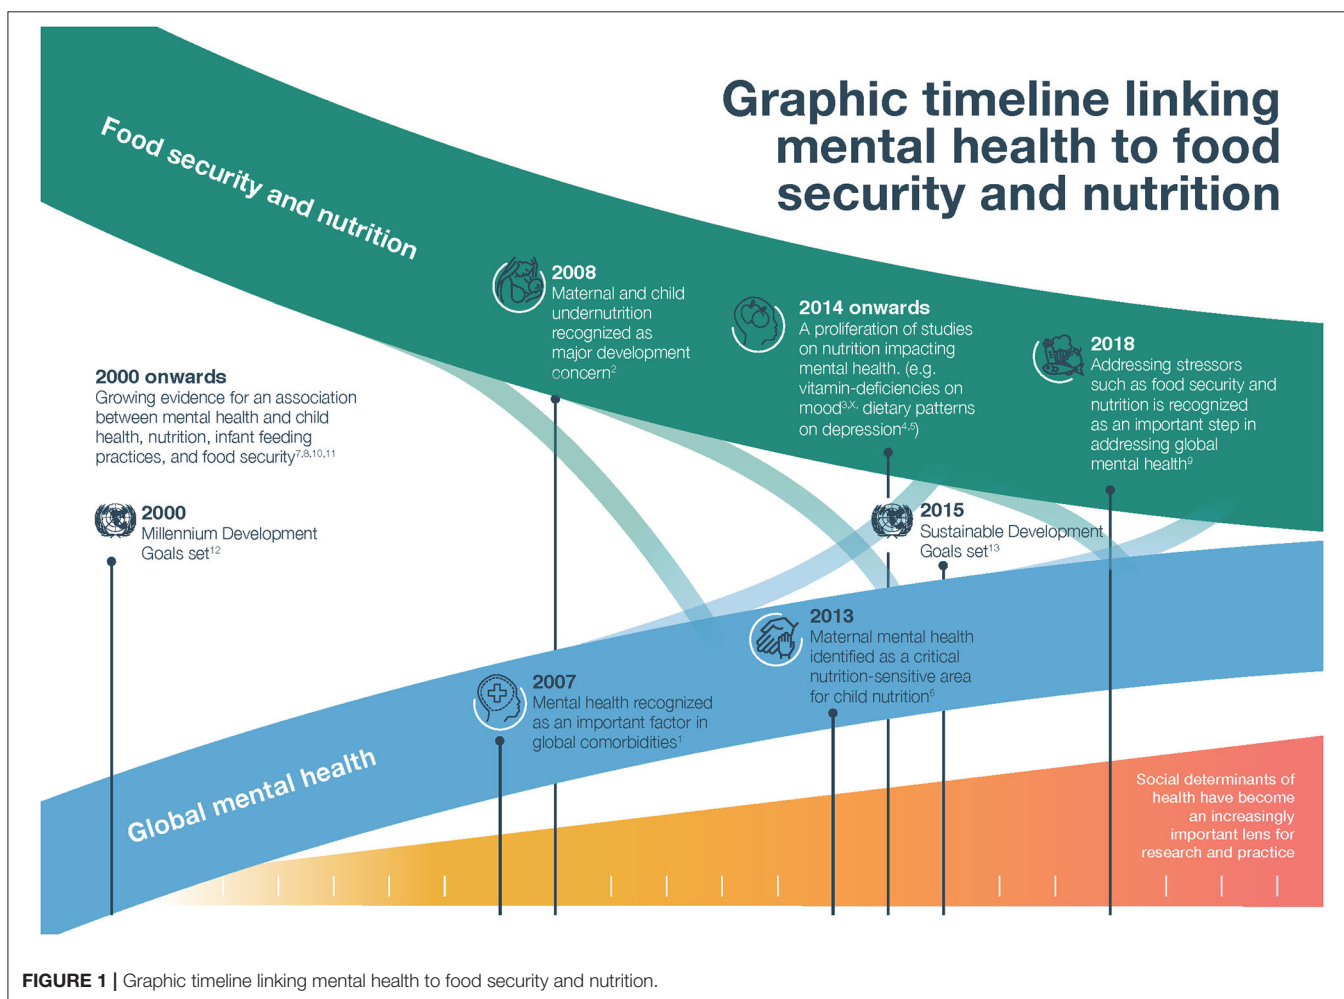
Graphic timeline linking mental health to food security and nutrition

Food security and nutrition

2008
Maternal and child undernutrition recognized as major development concern$^{2}$

2014 onwards
A proliferation of studies on nutrition impacting mental health. (e.g. vitamin-deficiencies on mood$^{3,X}$, dietary patterns on depression$^{4,5}$)

2018
Addressing stressors such as food security and nutrition is recognized as an important step in addressing global mental health$^{9}$

2000 onwards
Growing evidence for an association between mental health and child health, nutrition, infant feeding practices, and food security$^{7,8,10,11}$

2000
Millennium Development Goals set$^{12}$

2015
Sustainable Development Goals set$^{13}$

2013
Maternal mental health identified as a critical nutrition-sensitive area for child nutrition$^{6}$

2007
Mental health recognized as an important factor in global comorbidities$^{1}$

Global mental health

Social determinants of health have become an increasingly important lens for research and practice

FIGURE 1 | Graphic timeline linking mental health to food security and nutrition.